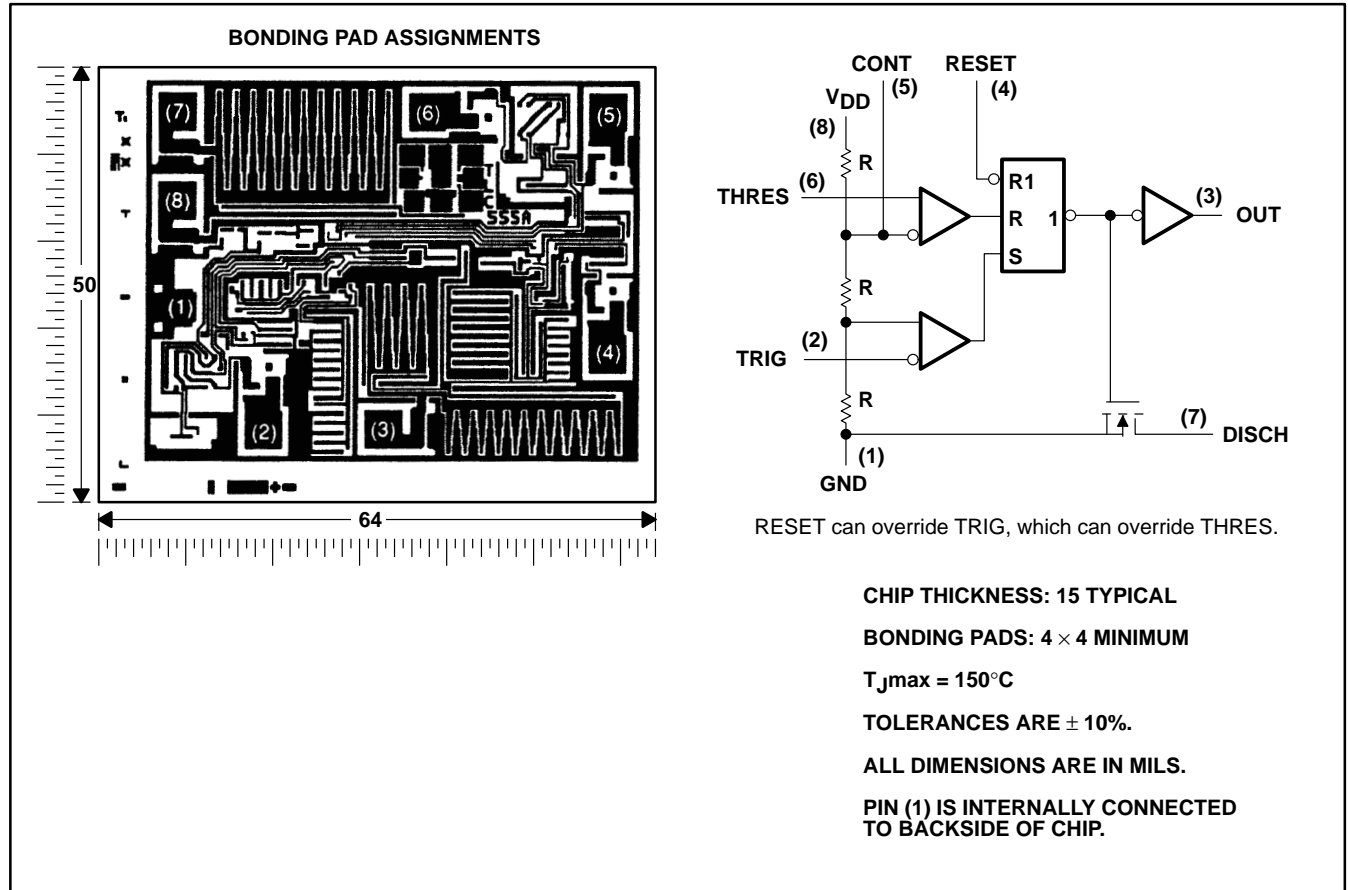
BONDING PAD ASSIGNMENTS

(7)
(6)
(5)
(8)
555A
(1)
(4)
(2)
(3)

50

64

CONT
(5)

RESET
(4)

$V_{DD}$
(8)

R

THRES
(6)

R1
R
S
1

(3)
OUT

R

TRIG
(2)

R

(7)
DISCH

(1)
GND

RESET can override TRIG, which can override THRES.

CHIP THICKNESS: 15 TYPICAL

BONDING PADS: $4 \times 4$ MINIMUM

$T_J$max = 150°C

TOLERANCES ARE $\pm$ 10%.

ALL DIMENSIONS ARE IN MILS.

PIN (1) IS INTERNALLY CONNECTED TO BACKSIDE OF CHIP.